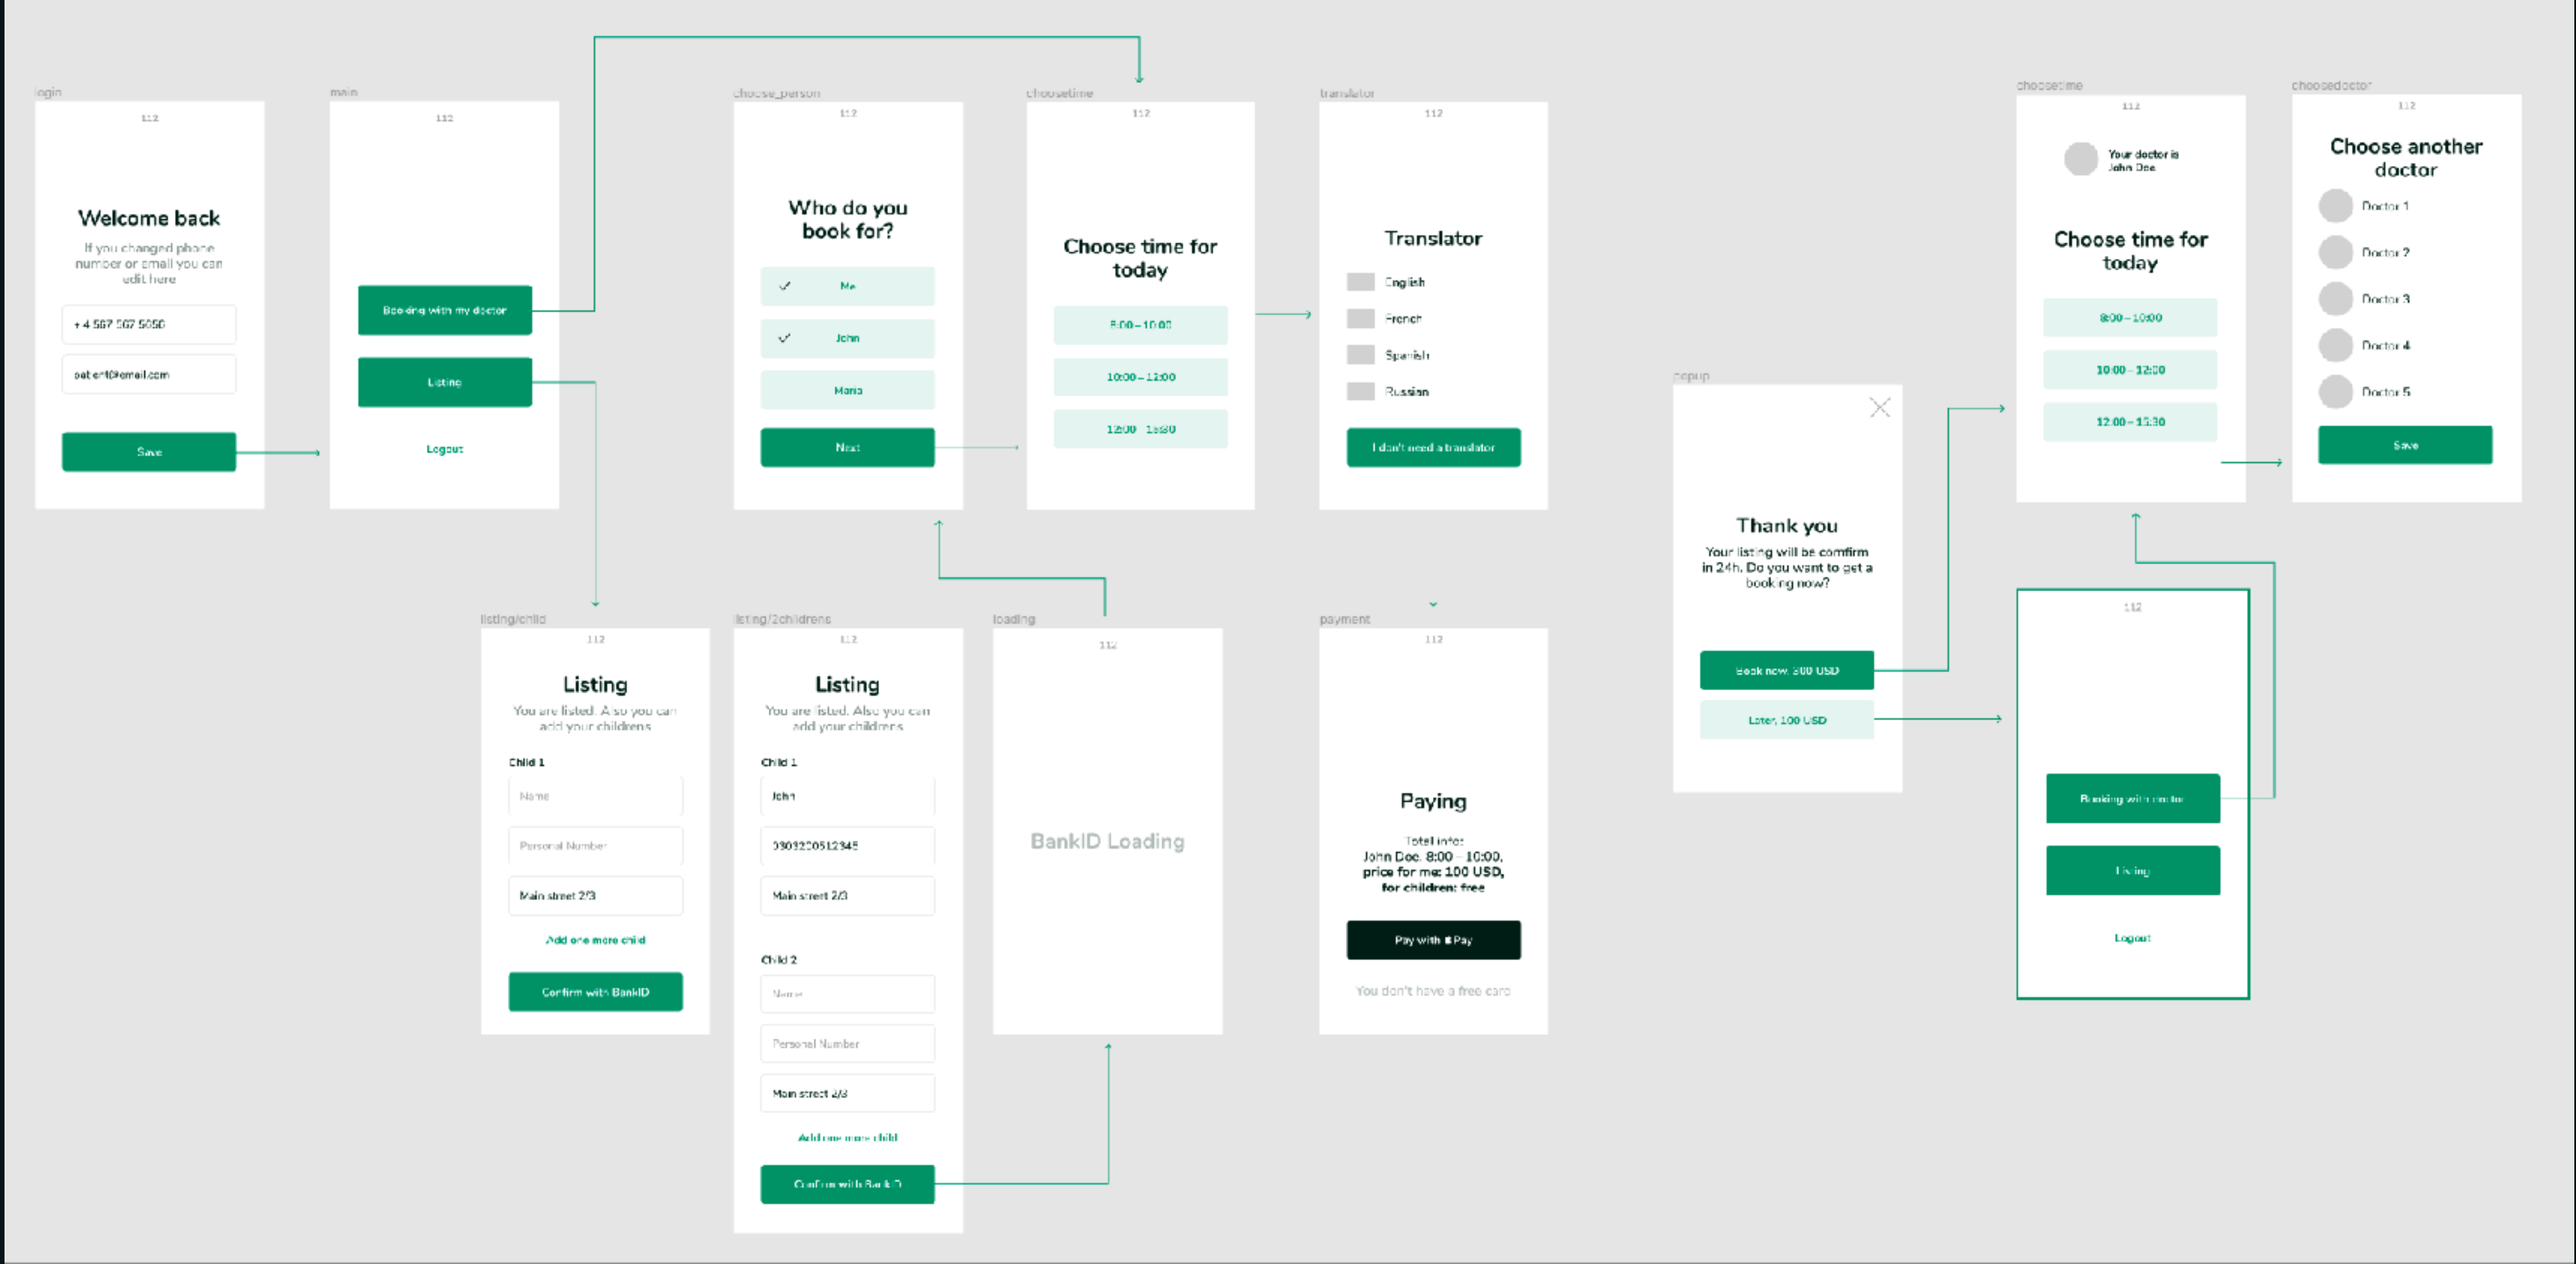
login
1:12
Welcome back
If you changed phone number or email you can edit here
+4 567 567 5050
patient@email.com
Save

main
1:12
Booking with my doctor
Listing
Logout

choose_person
1:12
Who do you book for?
✓ Me
✓ John
Maria
Next

choosetime
1:12
Choose time for today
8:00 – 10:00
10:00 – 12:00
12:00 – 13:30

translator
1:12
Translator
English
French
Spanish
Russian
I don't need a translator

popup
Thank you
Your listing will be comfirm in 24h. Do you want to get a booking now?
Book now: 300 USD
Later, 100 USD

choosetime
1:12
Your doctor is John Doe
Choose time for today
8:00 – 10:00
10:00 – 12:00
12:00 – 13:30

choosedoctor
1:12
Choose another doctor
Doctor 1
Doctor 2
Doctor 3
Doctor 4
Doctor 5
Save

listing/child
1:12
Listing
You are listed. Also you can add your childrens
Child 1
Name
Personal Number
Main street 2/3
Add one more child
Confirm with BankID

listing/2childrens
1:12
Listing
You are listed. Also you can add your childrens
Child 1
John
0303200512345
Main street 2/3
Child 2
Name
Personal Number
Main street 2/3
Add one more child
Confirm with BankID

loading
1:12
BankID Loading

payment
1:12
Paying
Total info:
John Doe. 8:00 – 10:00,
price for me: 100 USD,
for children: free
Pay with Pay
You don't have a free card

1:12
Booking with doctor
Listing
Logout